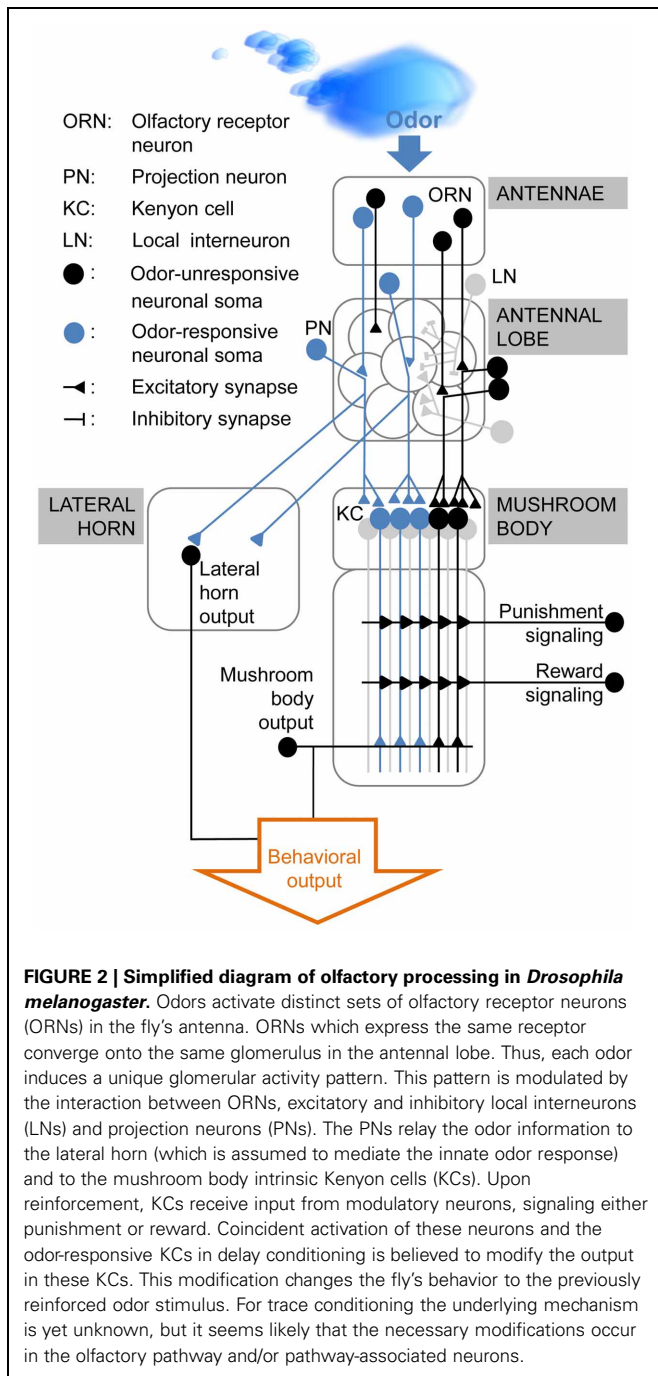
Odor

ORN: Olfactory receptor neuron
PN: Projection neuron
KC: Kenyon cell
LN: Local interneuron
: Odor-unresponsive neuronal soma
: Odor-responsive neuronal soma
: Excitatory synapse
: Inhibitory synapse

ORN
ANTENNAE
LN
ANTENNAL LOBE
PN
LATERAL HORN
KC
MUSHROOM BODY
Lateral horn output
Punishment signaling
Reward signaling
Mushroom body output
Behavioral output

**FIGURE 2 | Simplified diagram of olfactory processing in *Drosophila melanogaster*.** Odors activate distinct sets of olfactory receptor neurons (ORNs) in the fly's antenna. ORNs which express the same receptor converge onto the same glomerulus in the antennal lobe. Thus, each odor induces a unique glomerular activity pattern. This pattern is modulated by the interaction between ORNs, excitatory and inhibitory local interneurons (LNs) and projection neurons (PNs). The PNs relay the odor information to the lateral horn (which is assumed to mediate the innate odor response) and to the mushroom body intrinsic Kenyon cells (KCs). Upon reinforcement, KCs receive input from modulatory neurons, signaling either punishment or reward. Coincident activation of these neurons and the odor-responsive KCs in delay conditioning is believed to modify the output in these KCs. This modification changes the fly's behavior to the previously reinforced odor stimulus. For trace conditioning the underlying mechanism is yet unknown, but it seems likely that the necessary modifications occur in the olfactory pathway and/or pathway-associated neurons.